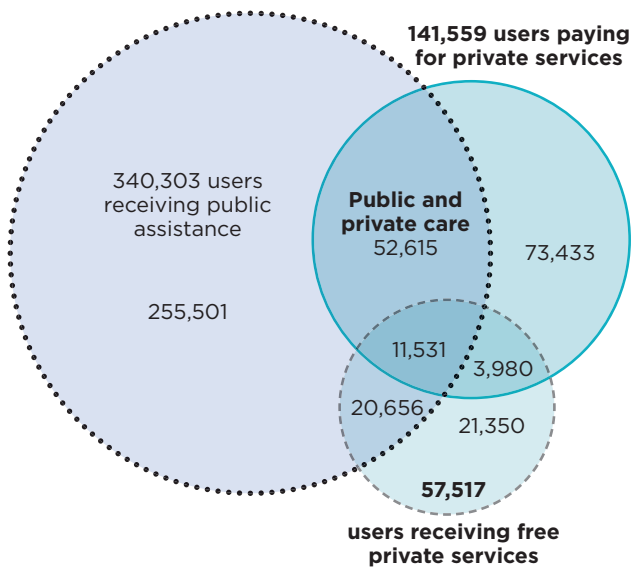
141,559 users paying for private services

340,303 users receiving public assistance

255,501

Public and private care
52,615

73,433

11,531

3,980

20,656

21,350

57,517
users receiving free private services